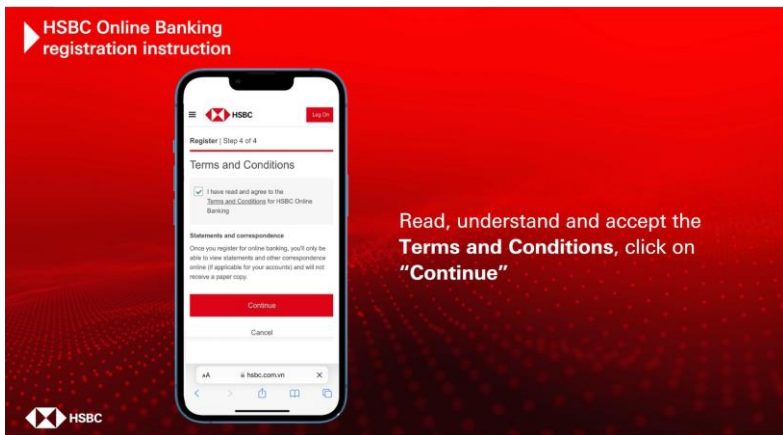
HSBC Online Banking registration instruction

HSBC

Log On

Register | Step 4 of 4

Terms and Conditions

I have read and agree to the Terms and Conditions for HSBC Online Banking

Statements and correspondence

Once you register for online banking, you'll only be able to view statements and other correspondence online (if applicable for your accounts) and will not receive a paper copy.

Continue

Cancel

AA hsbc.com.vn

Read, understand and accept the **Terms and Conditions**, click on **"Continue"**

HSBC